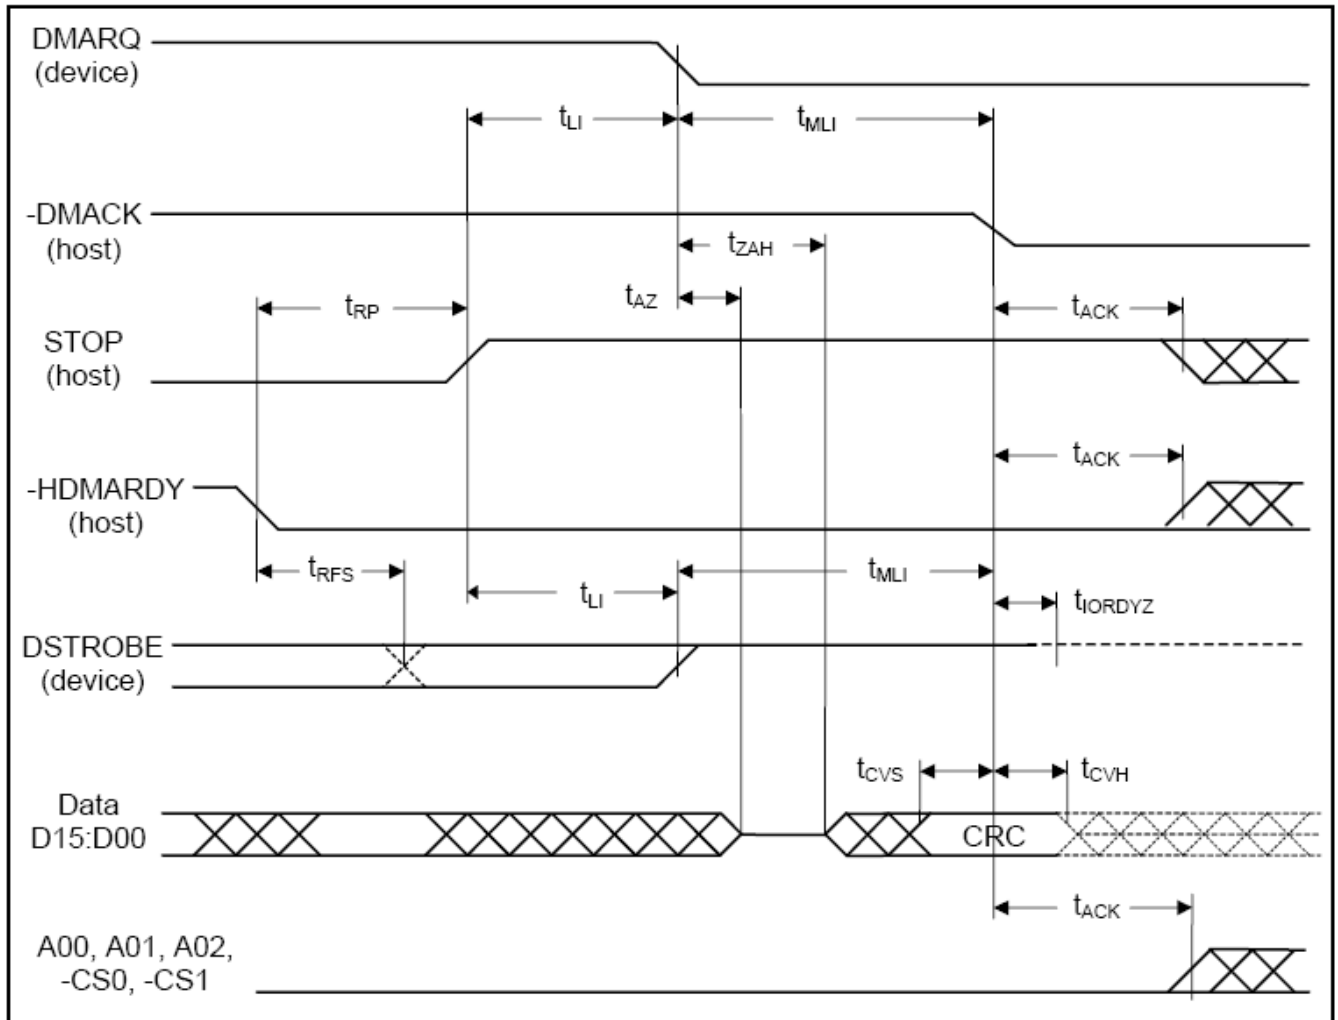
DMARQ
(device)

$t_{LI}$

$t_{MLI}$

-DMACK
(host)

$t_{ZAH}$

$t_{AZ}$

$t_{RP}$

$t_{ACK}$

STOP
(host)

$t_{ACK}$

-HDMARDY
(host)

$t_{RFS}$

$t_{LI}$

$t_{MLI}$

$t_{IORDYZ}$

DSTROBE
(device)

$t_{CVS}$

$t_{CVH}$

Data
D15:D00

CRC

$t_{ACK}$

A00, A01, A02,
-CS0, -CS1